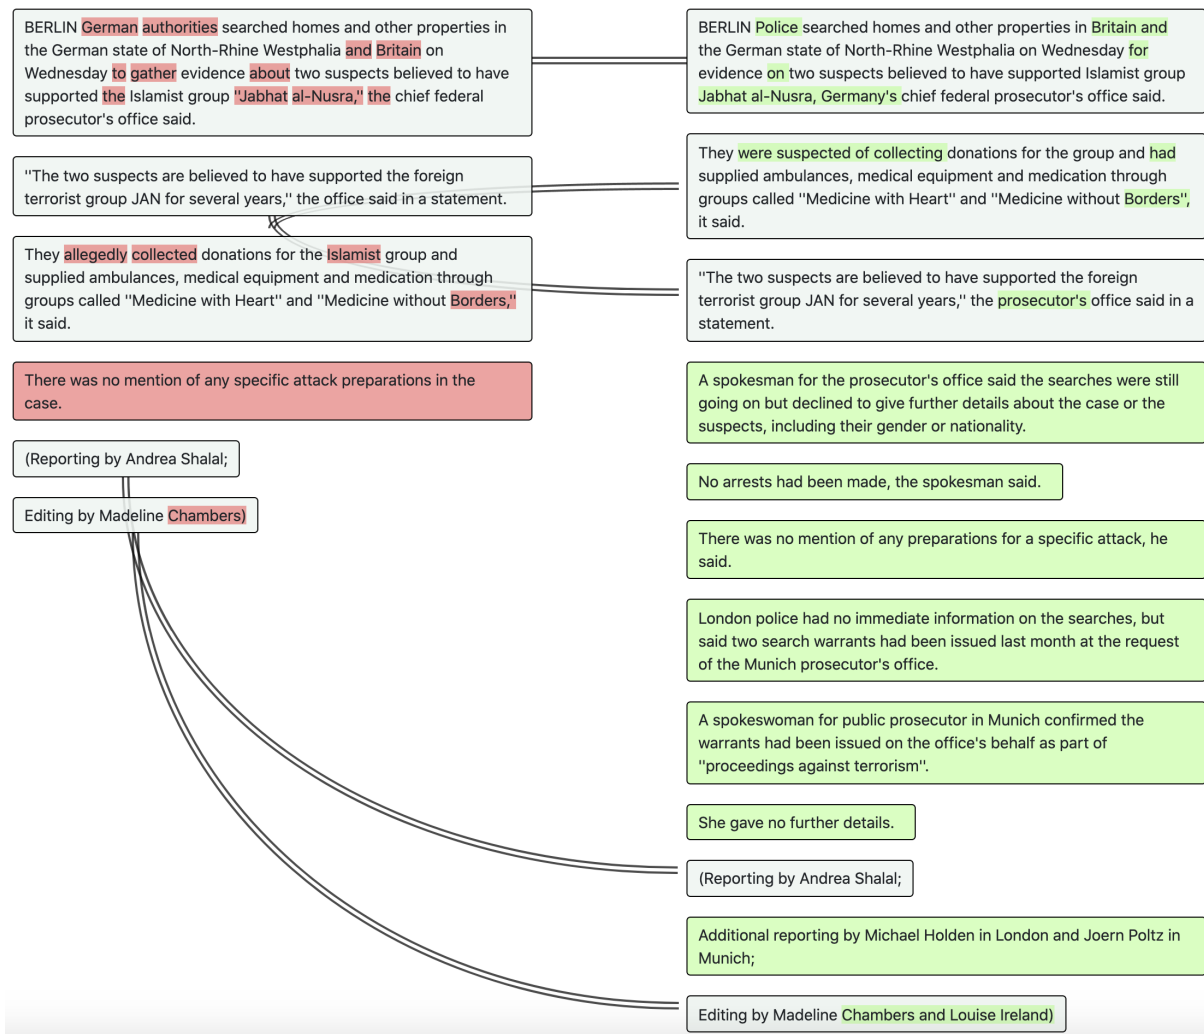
BERLIN German authorities searched homes and other properties in the German state of North-Rhine Westphalia and Britain on Wednesday to gather evidence about two suspects believed to have supported the Islamist group ''Jabhat al-Nusra,'' the chief federal prosecutor's office said.

''The two suspects are believed to have supported the foreign terrorist group JAN for several years,'' the office said in a statement.

They allegedly collected donations for the Islamist group and supplied ambulances, medical equipment and medication through groups called ''Medicine with Heart'' and ''Medicine without Borders,'' it said.

There was no mention of any specific attack preparations in the case.

(Reporting by Andrea Shalal;

Editing by Madeline Chambers)

BERLIN Police searched homes and other properties in Britain and the German state of North-Rhine Westphalia on Wednesday for evidence on two suspects believed to have supported Islamist group Jabhat al-Nusra, Germany's chief federal prosecutor's office said.

They were suspected of collecting donations for the group and had supplied ambulances, medical equipment and medication through groups called ''Medicine with Heart'' and ''Medicine without Borders'', it said.

''The two suspects are believed to have supported the foreign terrorist group JAN for several years,'' the prosecutor's office said in a statement.

A spokesman for the prosecutor's office said the searches were still going on but declined to give further details about the case or the suspects, including their gender or nationality.

No arrests had been made, the spokesman said.

There was no mention of any preparations for a specific attack, he said.

London police had no immediate information on the searches, but said two search warrants had been issued last month at the request of the Munich prosecutor's office.

A spokeswoman for public prosecutor in Munich confirmed the warrants had been issued on the office's behalf as part of ''proceedings against terrorism''.

She gave no further details.

(Reporting by Andrea Shalal;

Additional reporting by Michael Holden in London and Joern Poltz in Munich;

Editing by Madeline Chambers and Louise Ireland)